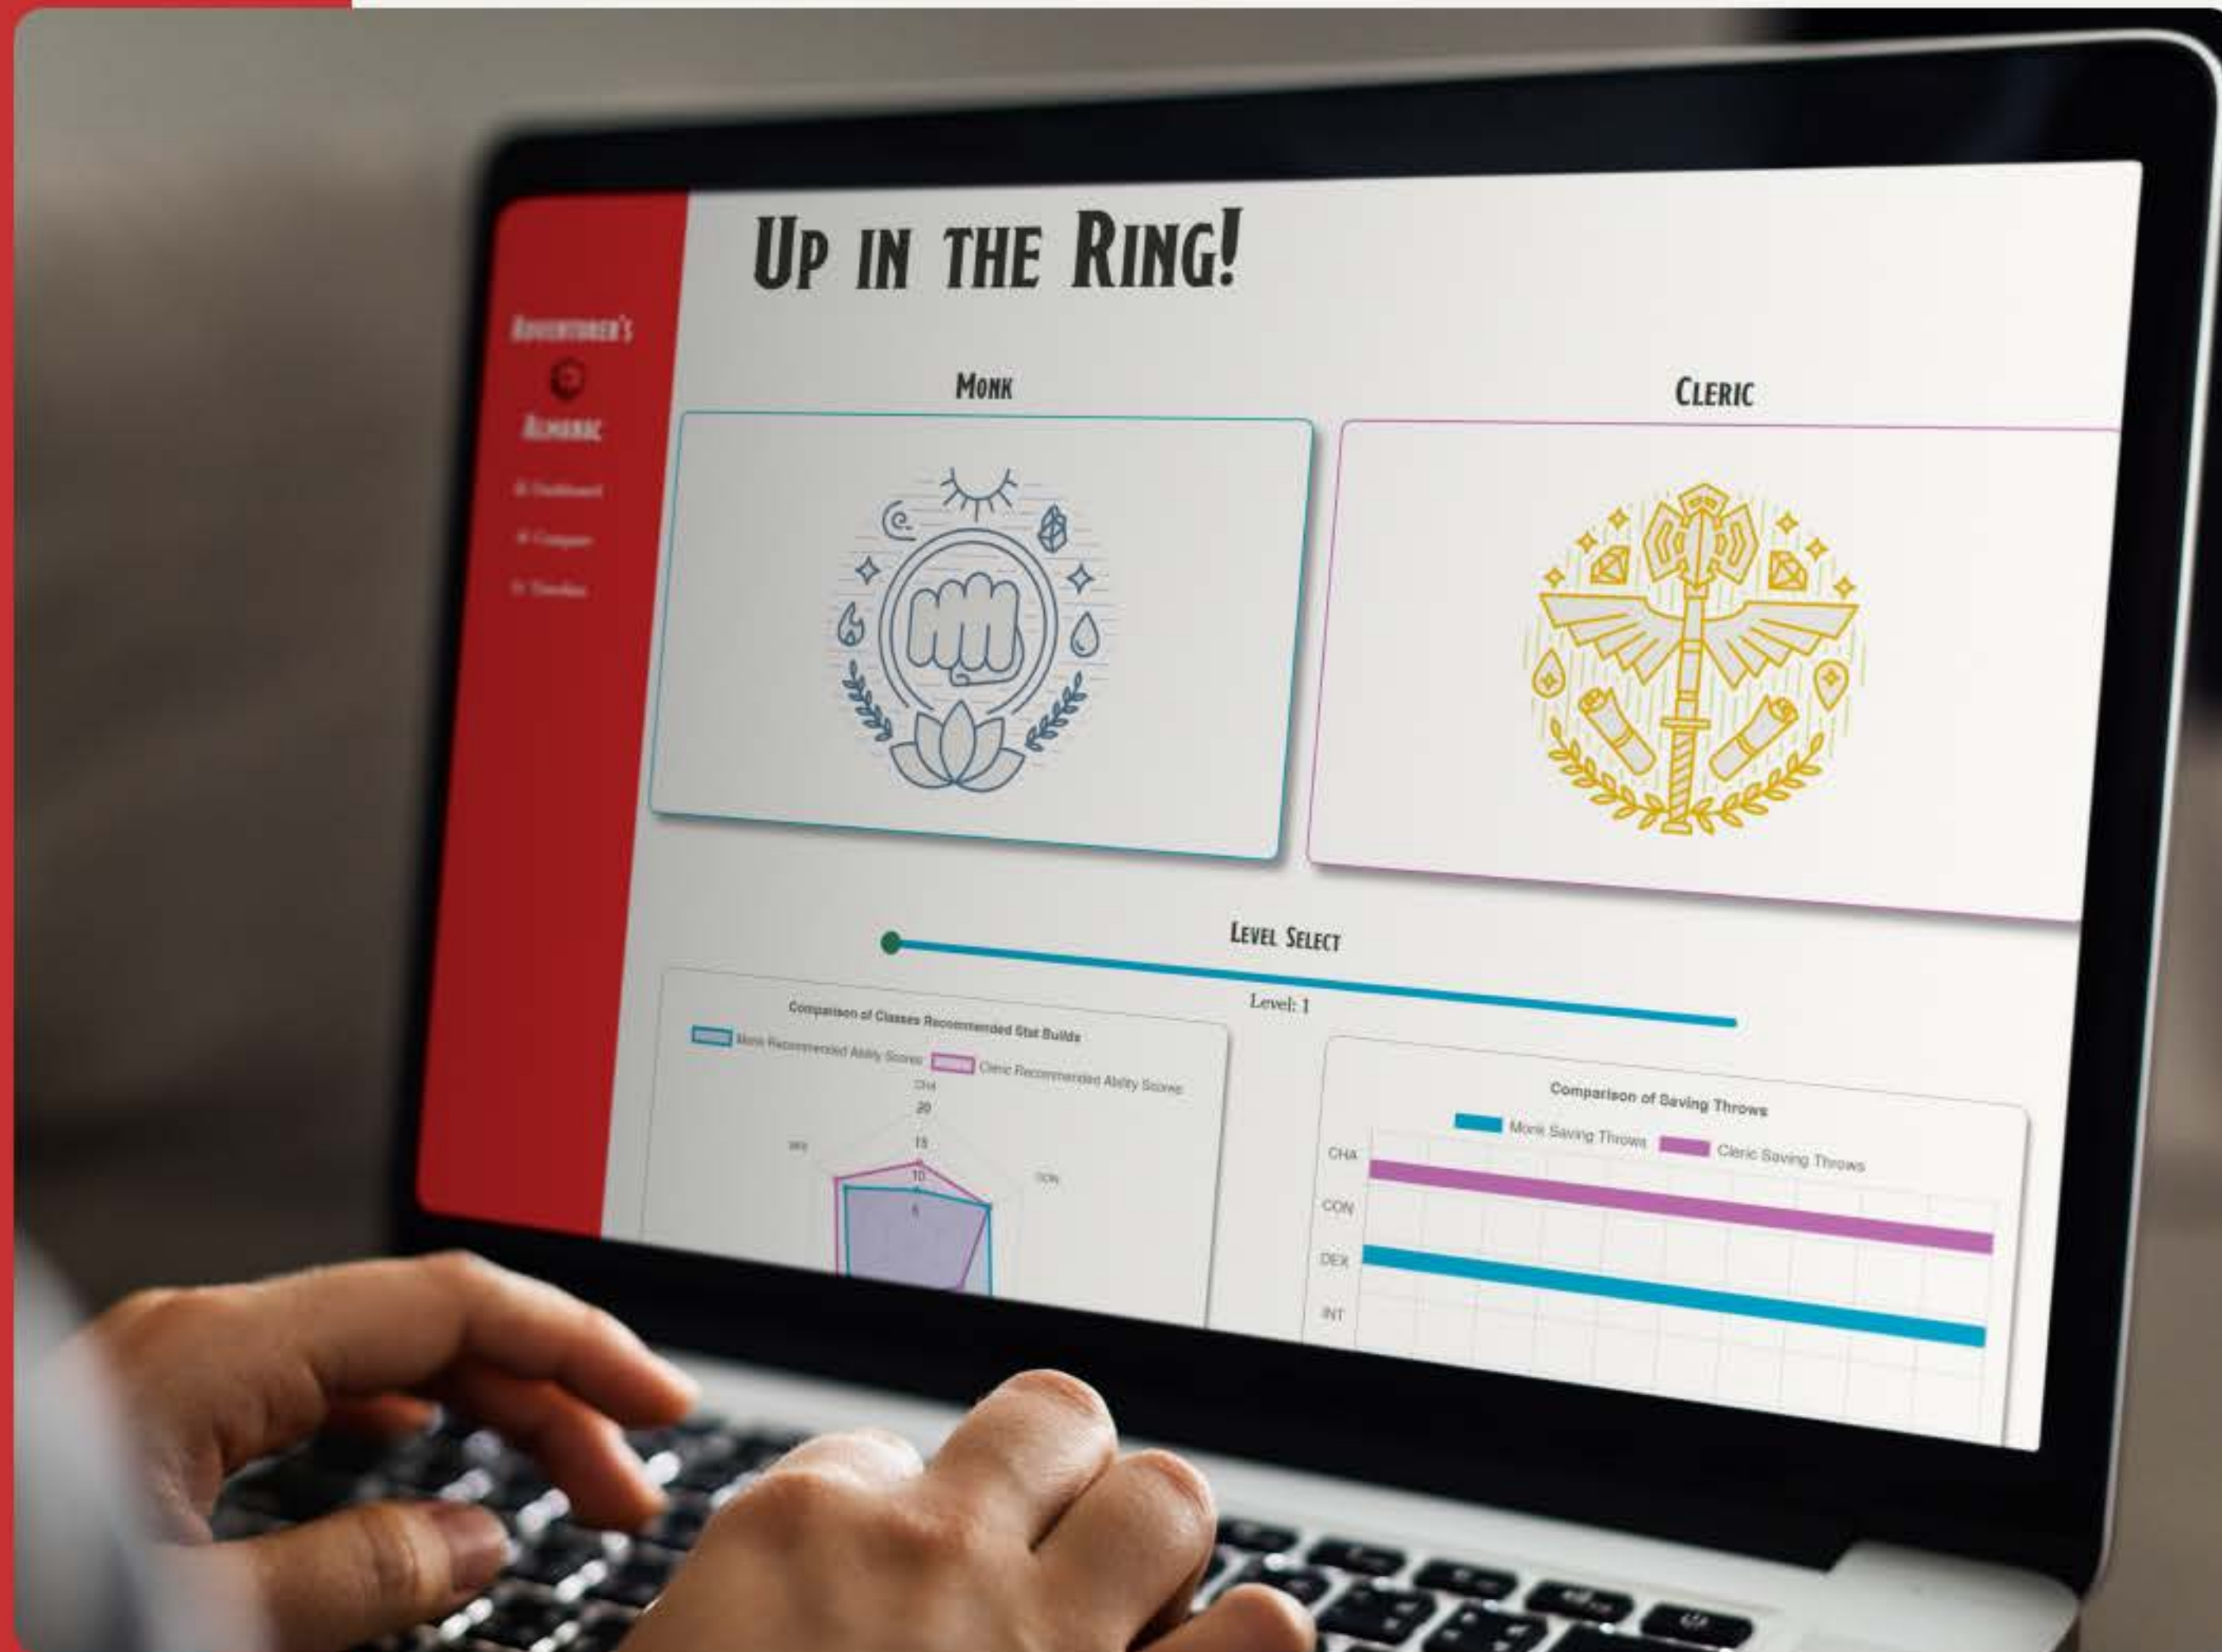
Adventurer's

Almanac

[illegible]

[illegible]

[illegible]

Up in the Ring!

Monk

Cleric

Level Select

Level: 1

Comparison of Classes Recommended Stat Builds

Monk Recommended Ability Scores

Cleric Recommended Ability Scores

CHA

20

15

10

5

WIS

CON

Comparison of Saving Throws

Monk Saving Throws

Cleric Saving Throws

CHA

CON

DEX

INT